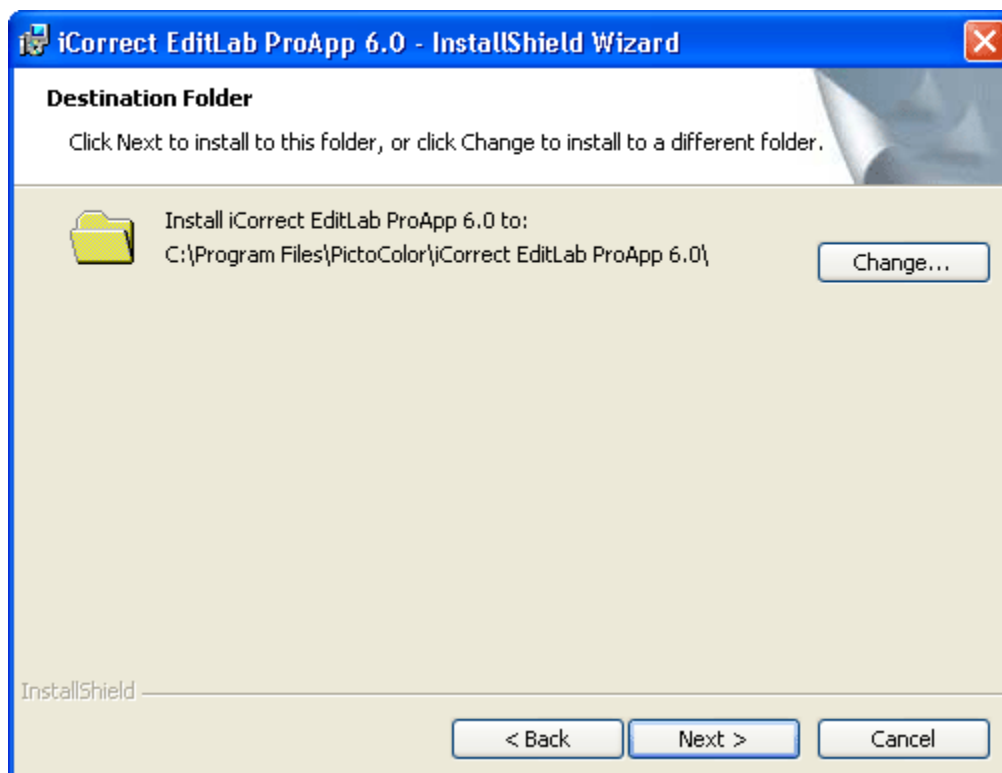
iCorrect EditLab ProApp 6.0 - InstallShield Wizard

Destination Folder

Click Next to install to this folder, or click Change to install to a different folder.

Install iCorrect EditLab ProApp 6.0 to:
C:\Program Files\PictoColor\iCorrect EditLab ProApp 6.0\

Change...

InstallShield

< Back

Next >

Cancel